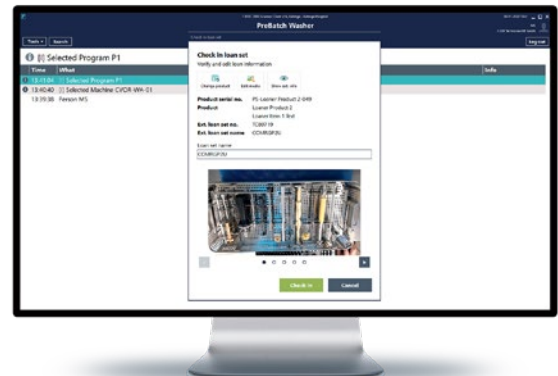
ProBatch Washer

Tools ▾ | Search

Log out

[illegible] Selected Program P1

| Time | What | Info |
|---|---|---|
| 13:45:04 | Selected Program P1 | |
| 13:40:40 | Selected Machine CVOR-WA-01 | |
| 13:39:38 | Fenson MS | |

Check in loan set

Check in loan set
Verify and edit loan information

Change product | Edit texts | Show ext. info

Product serial no. | PS-Loaner Product 2-049
Product | Loaner Product 2
 | Loaner Item 1 Ext
Ext. loan set no. | TC09719
Ext. loan set name | CCMRGP3U

Loan set name
CCMRGP3U

Check in | Cancel